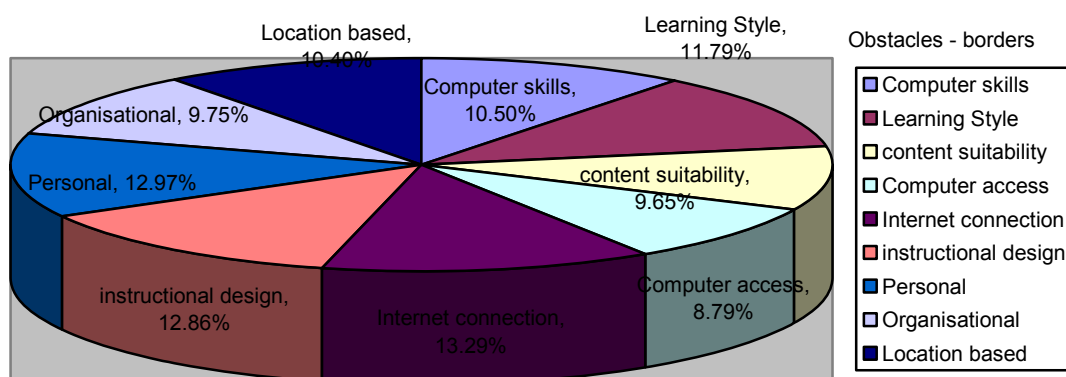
Location based, 10.40%

Learning Style, 11.79%

Obstacles - borders

Computer skills, 10.50%

Organisational, 9.75%

Personal, 12.97%

content suitability, 9.65%

instructional design, 12.86%

Internet connection, 13.29%

Computer access, 8.79%

Computer skills
Learning Style
content suitability
Computer access
Internet connection
instructional design
Personal
Organisational
Location based